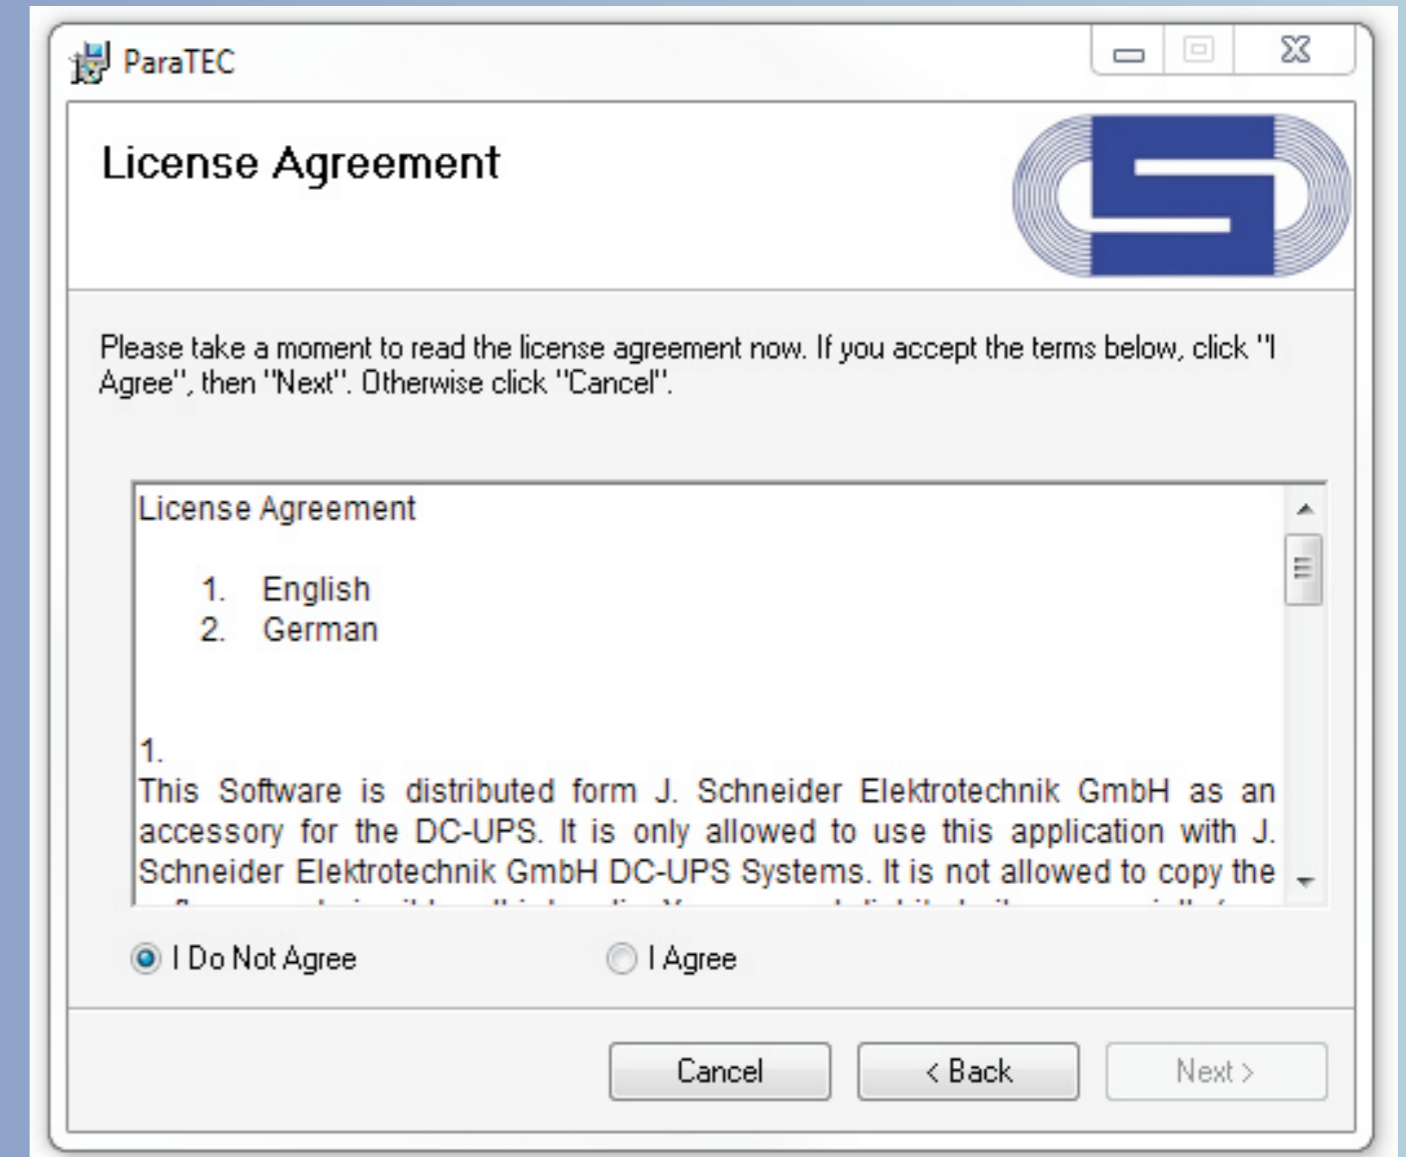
ParaTEC

License Agreement

Please take a moment to read the license agreement now. If you accept the terms below, click "I Agree", then "Next". Otherwise click "Cancel".

License Agreement

1. English
2. German

1.
This Software is distributed form J. Schneider Elektrotechnik GmbH as an accessory for the DC-UPS. It is only allowed to use this application with J. Schneider Elektrotechnik GmbH DC-UPS Systems. It is not allowed to copy the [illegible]

I Do Not Agree

I Agree

Cancel

< Back

Next >